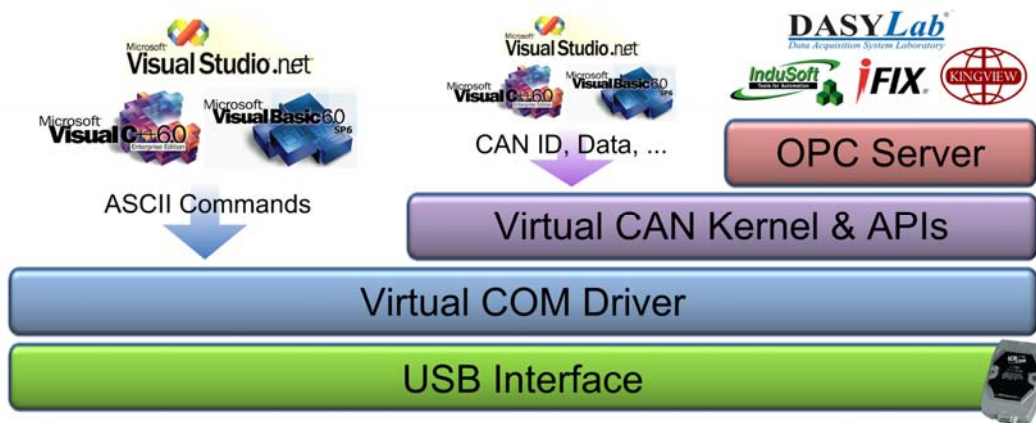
Microsoft Visual Studio.net

Microsoft Visual C++ 6.0 Enterprise Edition

Microsoft Visual Basic 6.0 SP6

ASCII Commands

Microsoft Visual Studio.net

Microsoft Visual C++ 6.0

Microsoft Visual Basic 6.0 SP6

CAN ID, Data, ...

DASYLab Data Acquisition System Laboratory

InduSoft Tools for Automation

iFIX

KINGVIEW

OPC Server

Virtual CAN Kernel & APIs

Virtual COM Driver

USB Interface